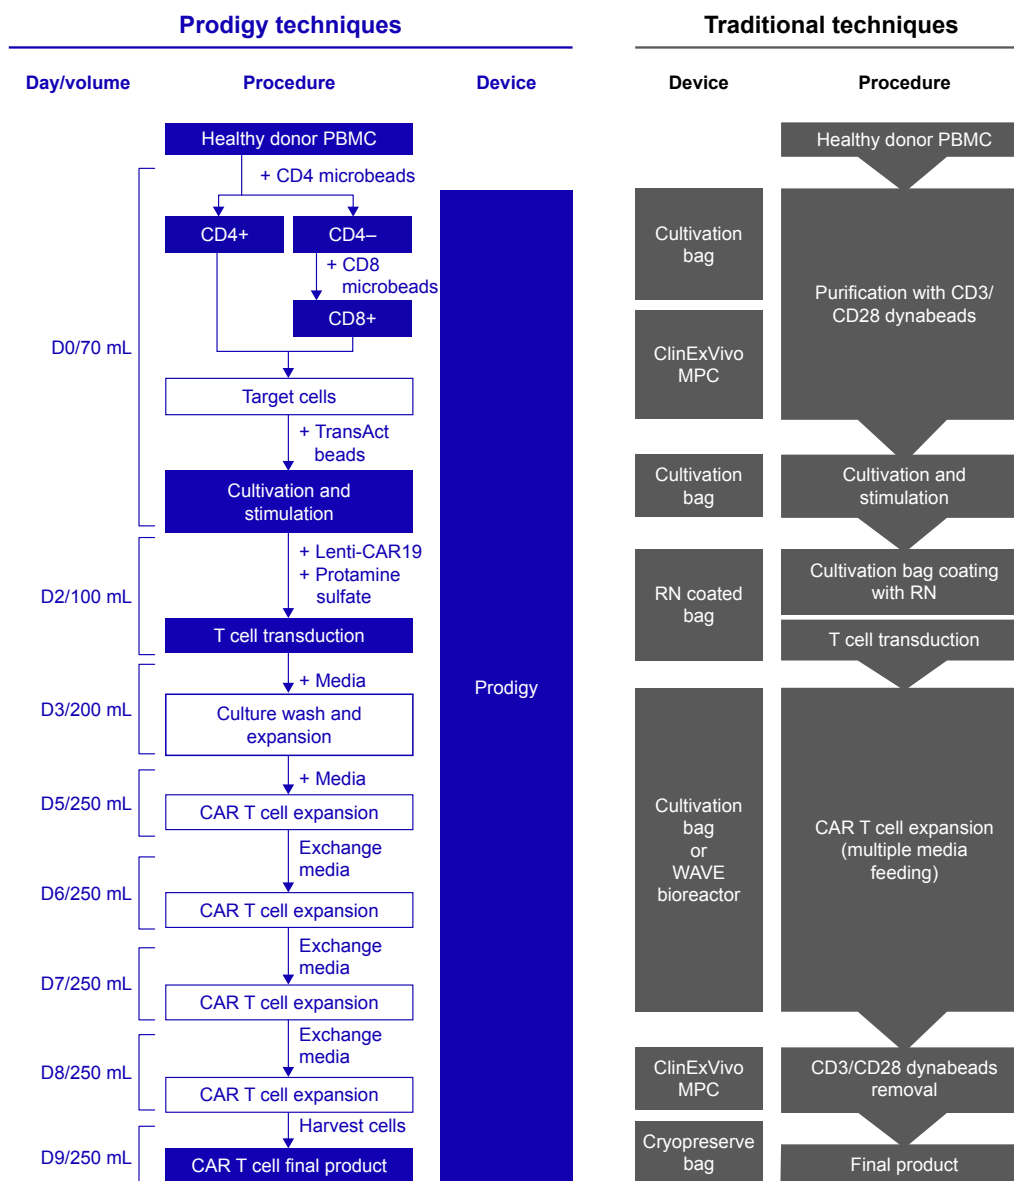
Prodigy techniques

Day/volume

Procedure

Device

Healthy donor PBMC

+ CD4 microbeads

CD4+

CD4–

+ CD8 microbeads

CD8+

D0/70 mL

Target cells

+ TransAct beads

Cultivation and stimulation

+ Lenti-CAR19
+ Protamine sulfate

D2/100 mL

T cell transduction

+ Media

D3/200 mL

Culture wash and expansion

+ Media

D5/250 mL

CAR T cell expansion

Exchange media

D6/250 mL

CAR T cell expansion

Exchange media

D7/250 mL

CAR T cell expansion

Exchange media

D8/250 mL

CAR T cell expansion

Harvest cells

D9/250 mL

CAR T cell final product

Prodigy

Traditional techniques

Device

Procedure

Healthy donor PBMC

Cultivation bag

ClinExVivo MPC

Purification with CD3/ CD28 dynabeads

Cultivation bag

Cultivation and stimulation

RN coated bag

Cultivation bag coating with RN

T cell transduction

Cultivation bag or WAVE bioreactor

CAR T cell expansion (multiple media feeding)

ClinExVivo MPC

CD3/CD28 dynabeads removal

Cryopreserve bag

Final product